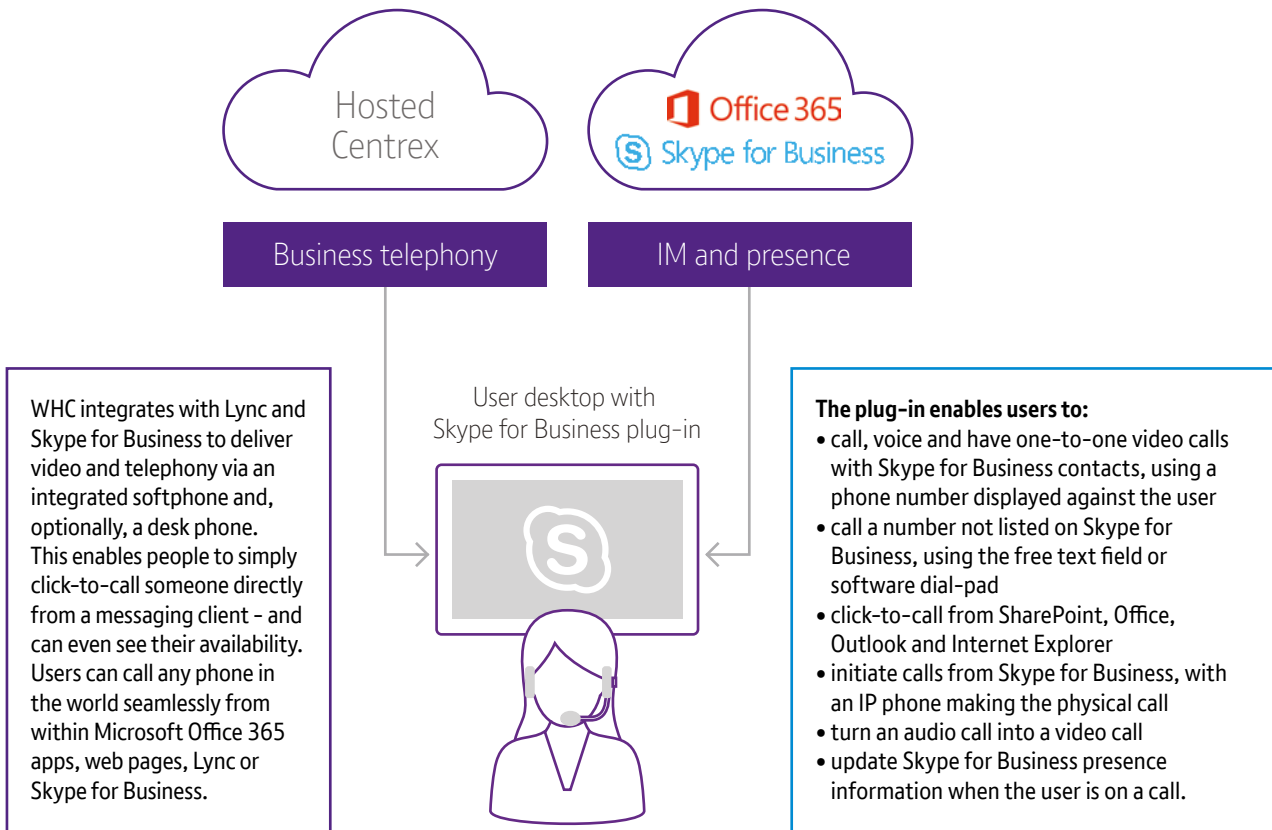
Hosted Centrex

Office 365
Skype for Business

Business telephony

IM and presence

WHC integrates with Lync and Skype for Business to deliver video and telephony via an integrated softphone and, optionally, a desk phone. This enables people to simply click-to-call someone directly from a messaging client - and can even see their availability. Users can call any phone in the world seamlessly from within Microsoft Office 365 apps, web pages, Lync or Skype for Business.

User desktop with Skype for Business plug-in

S

The plug-in enables users to:
• call, voice and have one-to-one video calls with Skype for Business contacts, using a phone number displayed against the user
• call a number not listed on Skype for Business, using the free text field or software dial-pad
• click-to-call from SharePoint, Office, Outlook and Internet Explorer
• initiate calls from Skype for Business, with an IP phone making the physical call
• turn an audio call into a video call
• update Skype for Business presence information when the user is on a call.